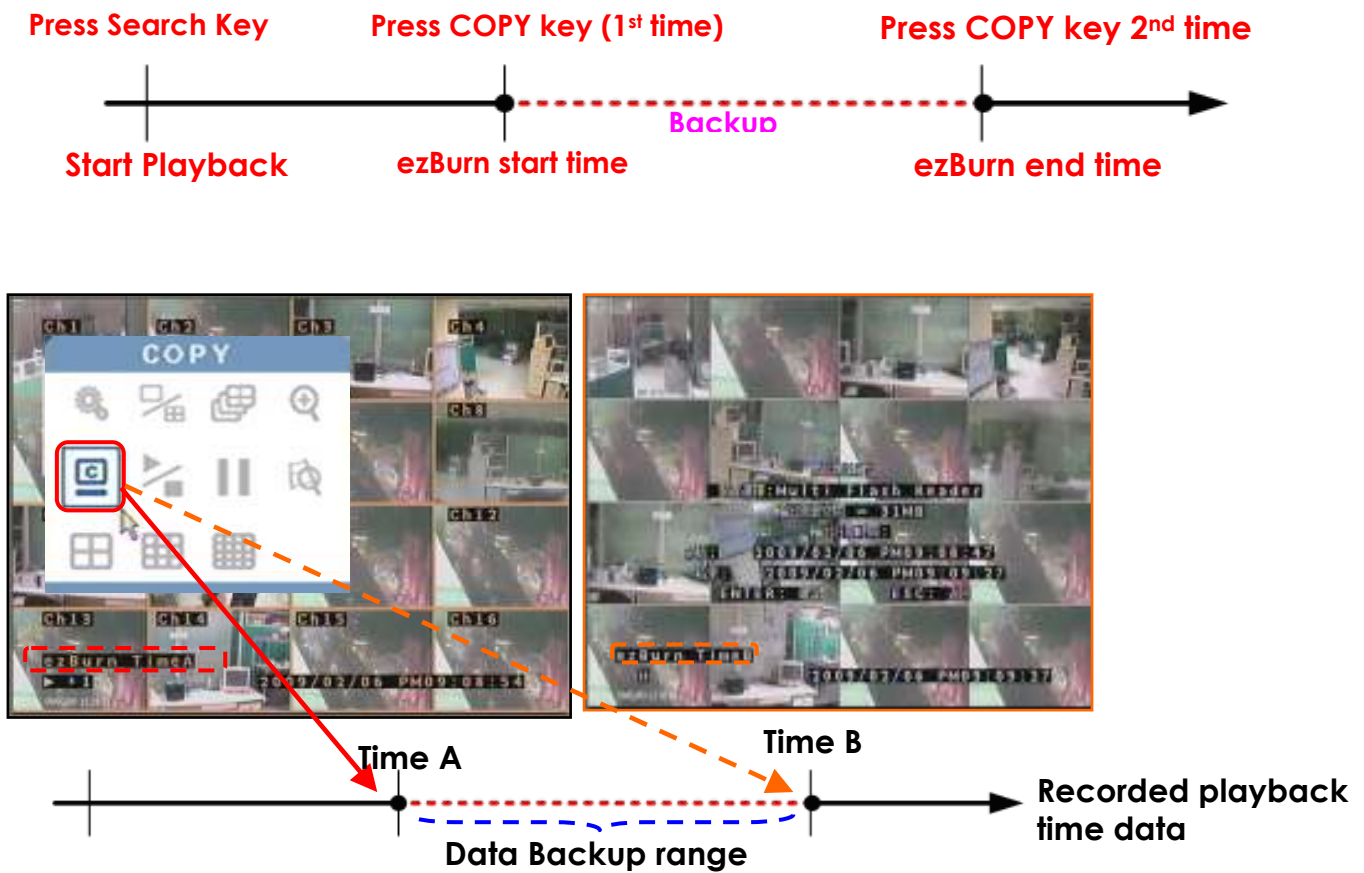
Press Search Key
Press COPY key (1st time)
Press COPY key 2nd time

Backup

Start Playback
ezBurn start time
ezBurn end time

Ch1 Ch2 Ch3 Ch4

COPY

Ch8

Ch12

Ch13 Ch14 Ch15 Ch16

ezBurn TimeA

2009/02/06 PM09:08:54

:Multi Flash Reader

31MB

2009/02/06 PM09:08:47

2009/02/06 PM09:09:27

ENTER: ESC:

ezBurn TimeB

2009/02/06 PM09:09:27

Time A
Time B

Recorded playback time data

Data Backup range